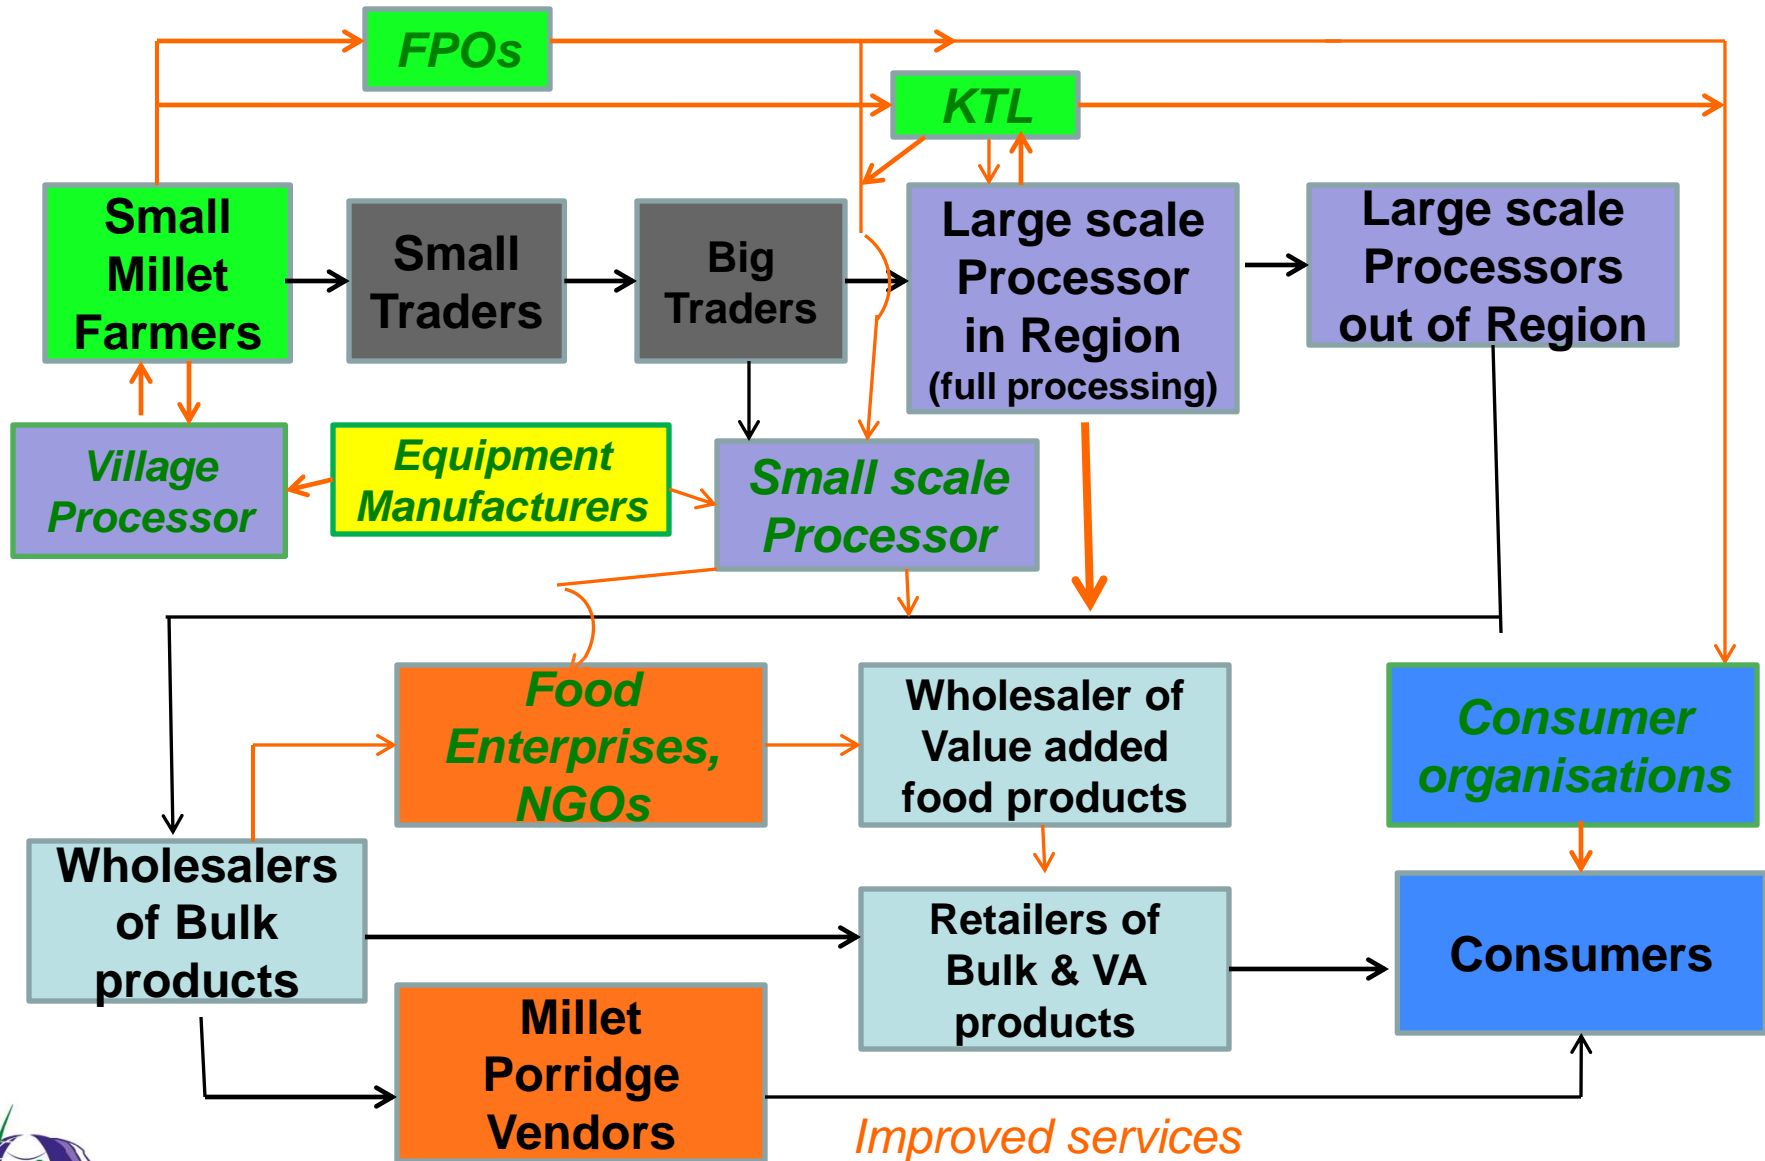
FPOs

KTL

Small Millet Farmers

Small Traders

Big Traders

Large scale Processor in Region (full processing)

Large scale Processors out of Region

Village Processor

Equipment Manufacturers

Small scale Processor

Food Enterprises, NGOs

Wholesaler of Value added food products

Consumer organisations

Wholesalers of Bulk products

Retailers of Bulk & VA products

Consumers

Millet Porridge Vendors

Improved services